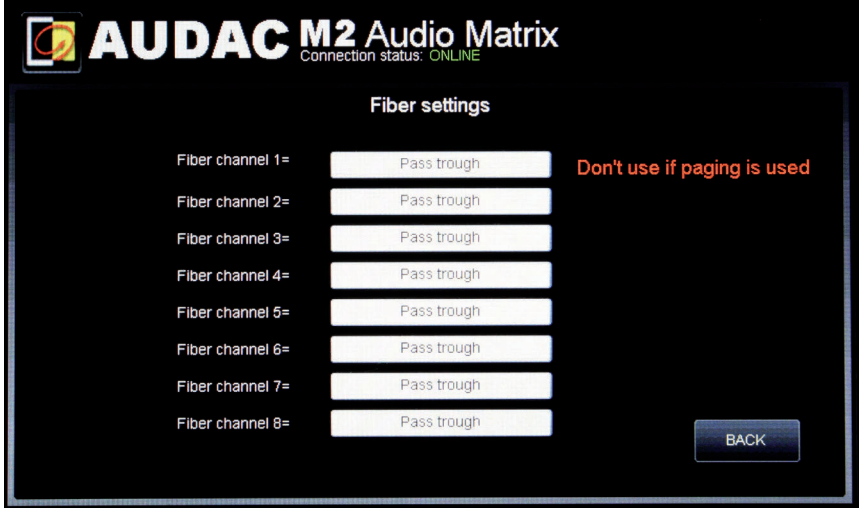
AUDAC M2 Audio Matrix
Connection status: ONLINE

Fiber settings

Fiber channel 1= Pass trough

Don't use if paging is used

Fiber channel 2= Pass trough

Fiber channel 3= Pass trough

Fiber channel 4= Pass trough

Fiber channel 5= Pass trough

Fiber channel 6= Pass trough

Fiber channel 7= Pass trough

Fiber channel 8= Pass trough

BACK